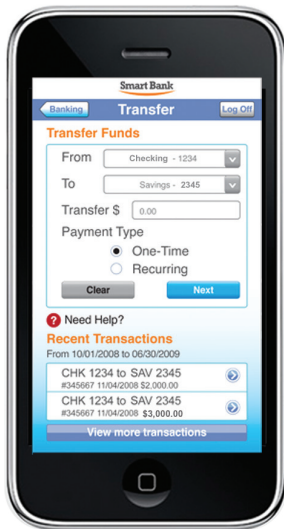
Smart Bank

Banking
Transfer
Log Off

Transfer Funds

From
Checking - 1234

To
Savings - 2345

Transfer $
0.00

Payment Type
One-Time
Recurring

Clear
Next

Need Help?

Recent Transactions
From 10/01/2008 to 06/30/2009

CHK 1234 to SAV 2345
#345667 11/04/2008 $2,000.00

CHK 1234 to SAV 2345
#345667 11/04/2008 $3,000.00

View more transactions